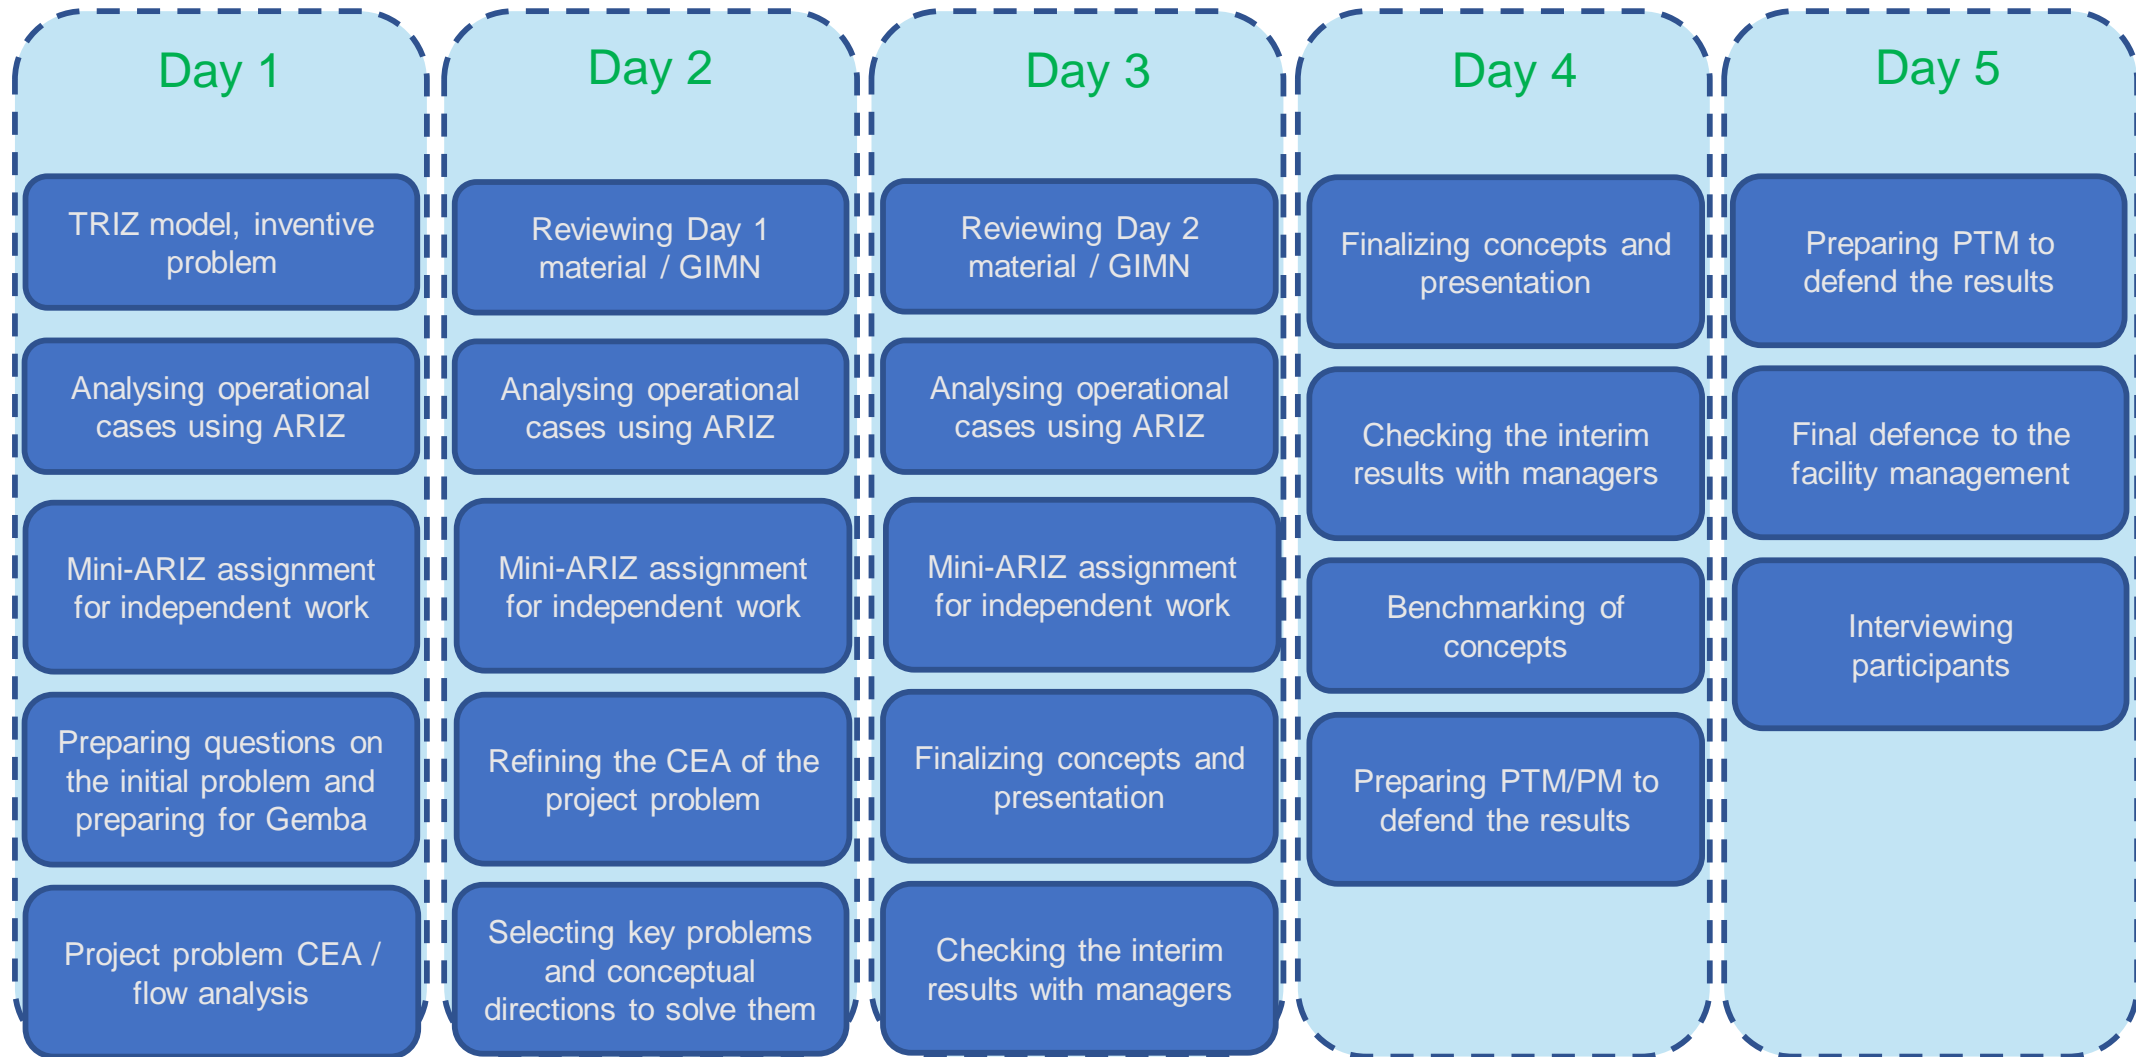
Day 1

TRIZ model, inventive problem

Analysing operational cases using ARIZ

Mini-ARIZ assignment for independent work

Preparing questions on the initial problem and preparing for Gemba

Project problem CEA / flow analysis

Day 2

Reviewing Day 1 material / GIMN

Analysing operational cases using ARIZ

Mini-ARIZ assignment for independent work

Refining the CEA of the project problem

Selecting key problems and conceptual directions to solve them

Day 3

Reviewing Day 2 material / GIMN

Analysing operational cases using ARIZ

Mini-ARIZ assignment for independent work

Finalizing concepts and presentation

Checking the interim results with managers

Day 4

Finalizing concepts and presentation

Checking the interim results with managers

Benchmarking of concepts

Preparing PTM/PM to defend the results

Day 5

Preparing PTM to defend the results

Final defence to the facility management

Interviewing participants